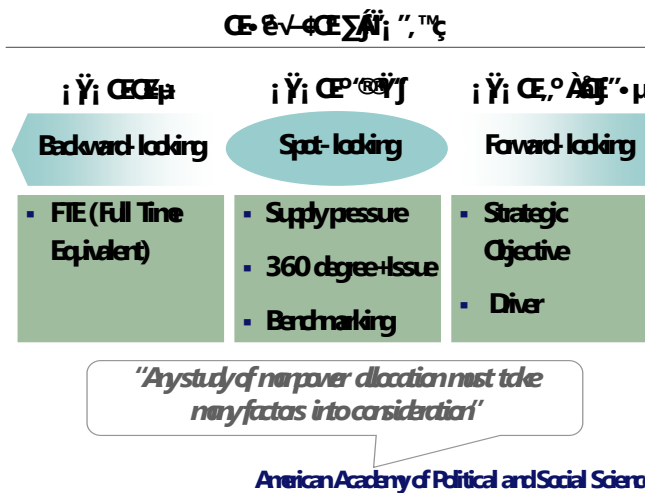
Œ•®√–¢Œ∑ÅÏ¡ ",™ç

¡Ÿ¡ ŒŒŒ‡µ

¡Ÿ¡ Œº"®®Ÿ∫

¡Ÿ¡ Œ,ºÀåÊ"•µ

Backward-looking

Spot-looking

Forward-looking

▪ FTE (Full Time Equivalent)

▪ Supply pressure

▪ 360 degree+Issue

▪ Benchmarking

▪ Strategic Objective

▪ Driver

"Any study of manpower allocation must take many factors into consideration"

American Academy of Political and Social Scienc